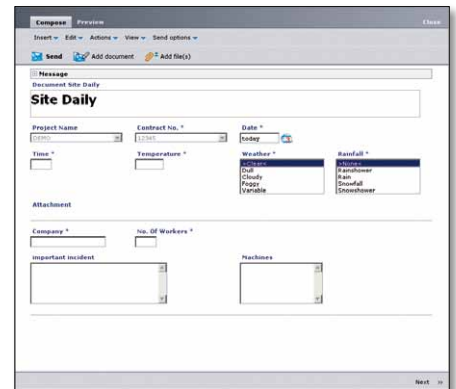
Compose Preview Close

Insert ▾ Edit ▾ Actions ▾ View ▾ Send options ▾

Send Add document Add file(s)

Message

Document Site Daily

Site Daily

Project Name
DEMO

Contract No. *
12345

Date *
today

Time *

Temperature *

Weather *
<Clear>
Dull
Cloudy
Foggy
Variable

Rainfall *
<None>
Rainshower
Rain
Snowfall
Snowshower

Attachment

Company *

No. Of Workers *

Important incident

Machines

Next »